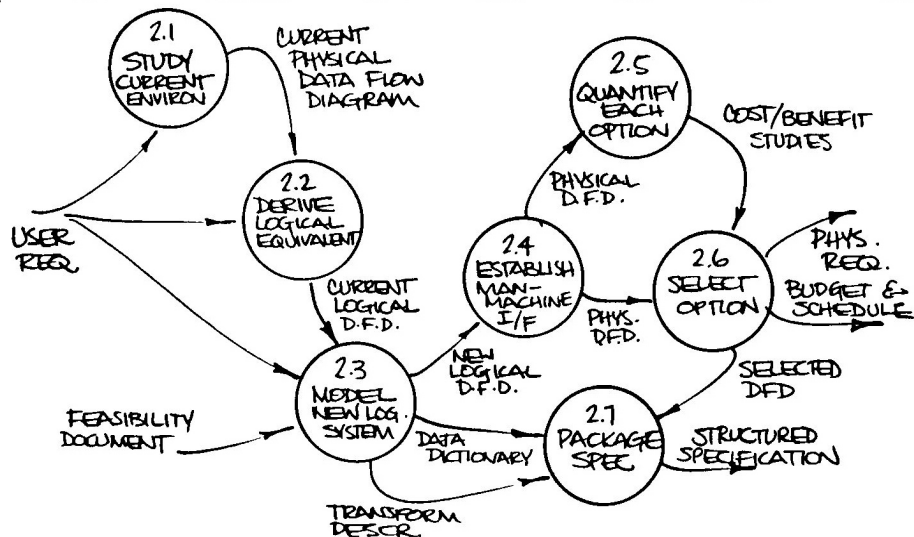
2.1 STUDY CURRENT ENVIRON

CURRENT PHYSICAL DATA FLOW DIAGRAM

2.5 QUANTIFY EACH OPTION

COST/BENEFIT STUDIES

2.2 DERIVE LOGICAL EQUIVALENT

USER REQ

PHYSICAL D.F.D.

2.4 ESTABLISH MAN-MACHINE I/F

2.6 SELECT OPTION

PHYS. REQ.

BUDGET & SCHEDULE

CURRENT LOGICAL D.F.D.

PHYS. DFD.

NEW LOGICAL D.F.D.

SELECTED DFD

2.3 MODEL NEW LOG. SYSTEM

FEASIBILITY DOCUMENT

DATA DICTIONARY

2.7 PACKAGE SPEC

STRUCTURED SPECIFICATION

TRANSFORM DESCR.